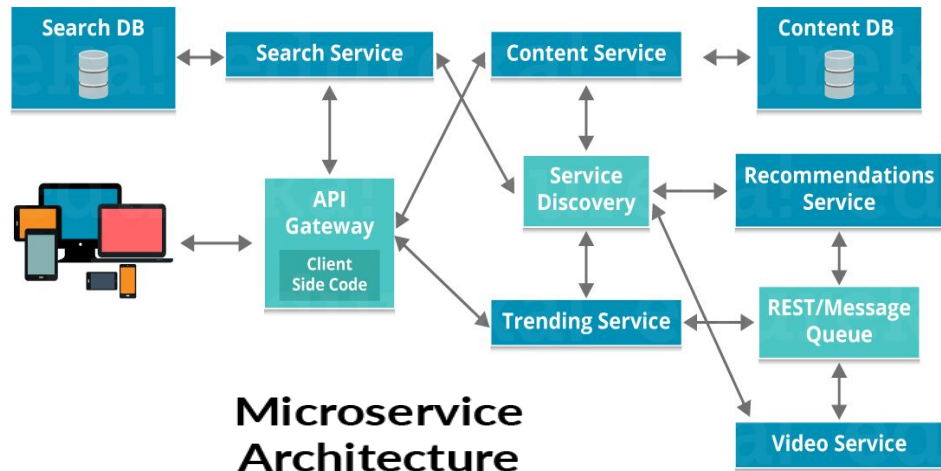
Search DB

Search Service

Content Service

Content DB

API Gateway

Client Side Code

Service Discovery

Recommendations Service

Trending Service

REST/Message Queue

Video Service

Microservice Architecture